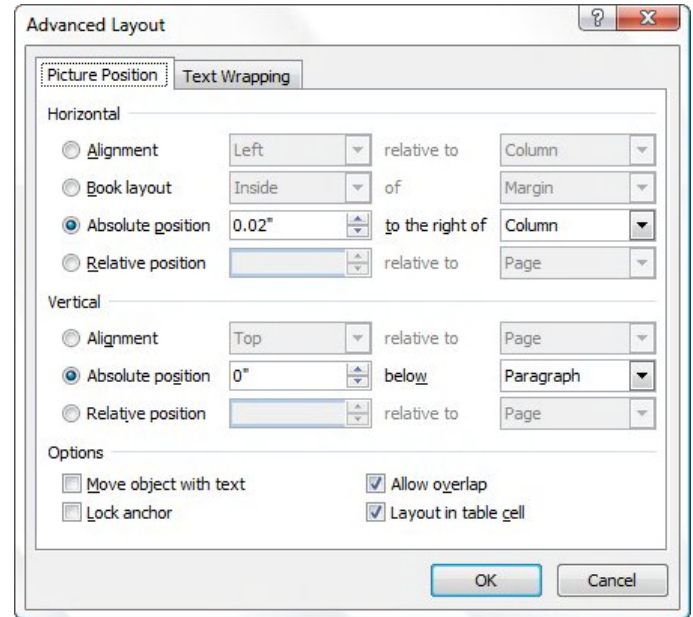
Advanced Layout

?

X

Picture Position

Text Wrapping

Horizontal

Alignment

Left

relative to

Column

Book layout

Inside

of

Margin

Absolute position

0.02"

to the right of

Column

Relative position

relative to

Page

Vertical

Alignment

Top

relative to

Page

Absolute position

0"

below

Paragraph

Relative position

relative to

Page

Options

Move object with text

Allow overlap

Lock anchor

Layout in table cell

OK

Cancel